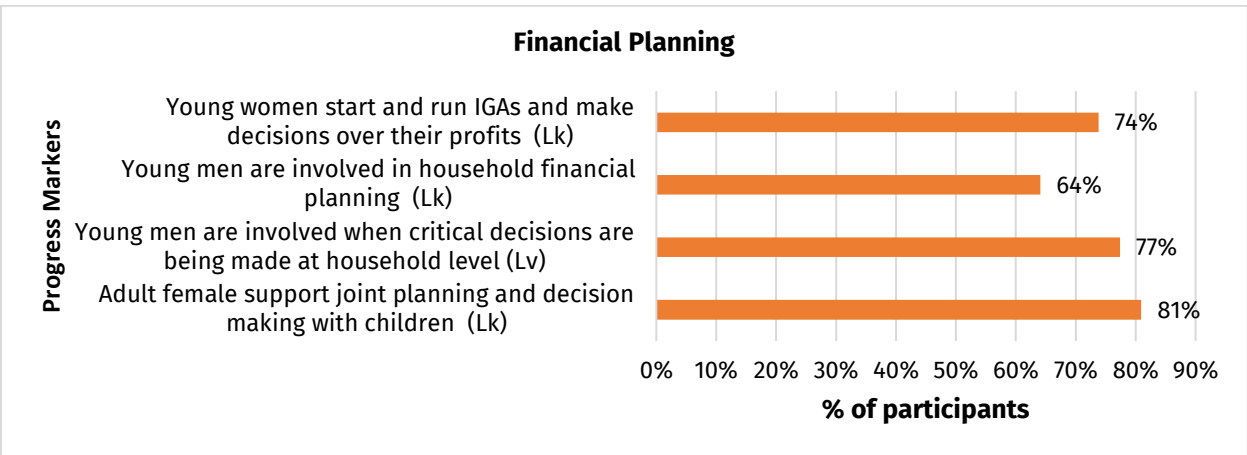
Financial Planning

Progress Markers

Young women start and run IGAs and make decisions over their profits (Lk)

74%

Young men are involved in household financial planning (Lk)

64%

Young men are involved when critical decisions are being made at household level (Lv)

77%

Adult female support joint planning and decision making with children (Lk)

81%

0% 10% 20% 30% 40% 50% 60% 70% 80% 90%

% of participants